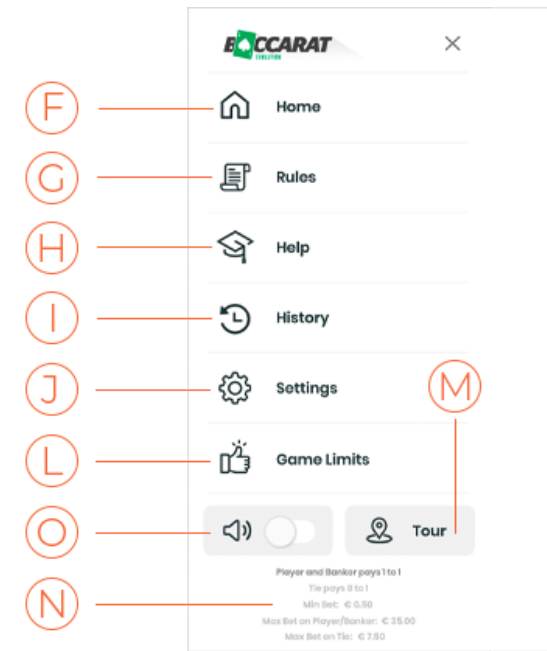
BACCARAT
EVOLUTION

F
Home

G
Rules

H
Help

I
History

J
Settings

M

L
Game Limits

O
Tour

Player and Banker pays 1 to 1
Tie pays 8 to 1
N
Min Bet: € 0.50
Max Bet on Player/Banker: € 35.00
Max Bet on Tie: € 7.50